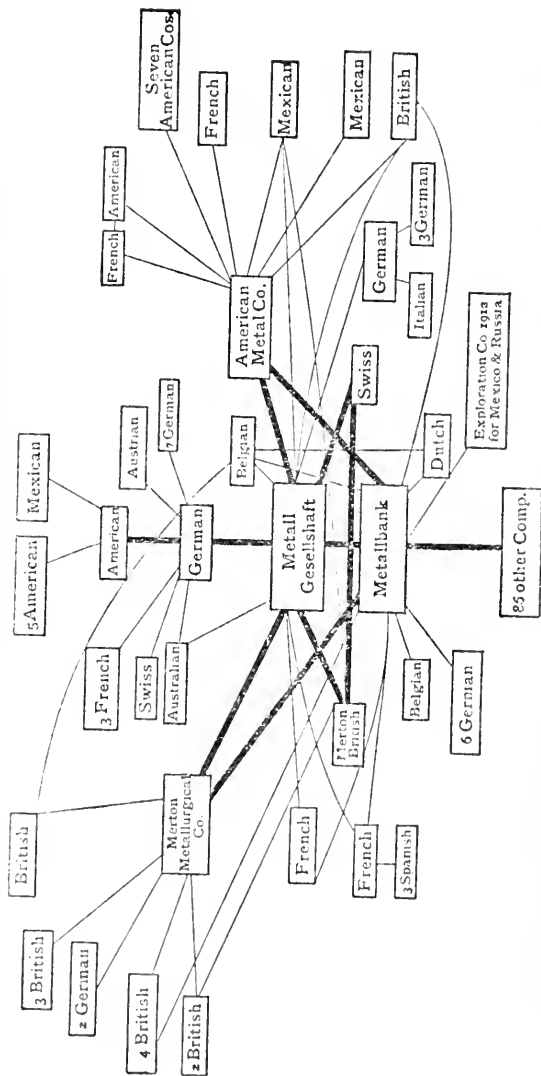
Seven American Cos.

French

Mexican

Mexican

British

French

American

American Metal Co.

German

3 German

Italian

Exploration Co 1913 for Mexico & Russia

Swiss

Dutch

Mexican

5 American

American

Austrian

7 German

Belgian

German

Metall Gesellschaft

Metallbank

85 other Comp.

3 French

Swiss

Australian

Merton Brush

Belgian

6 German

British

Merton Metallurgical Co.

French

French

3 Spanish

3 British

2 German

4 British

2 British